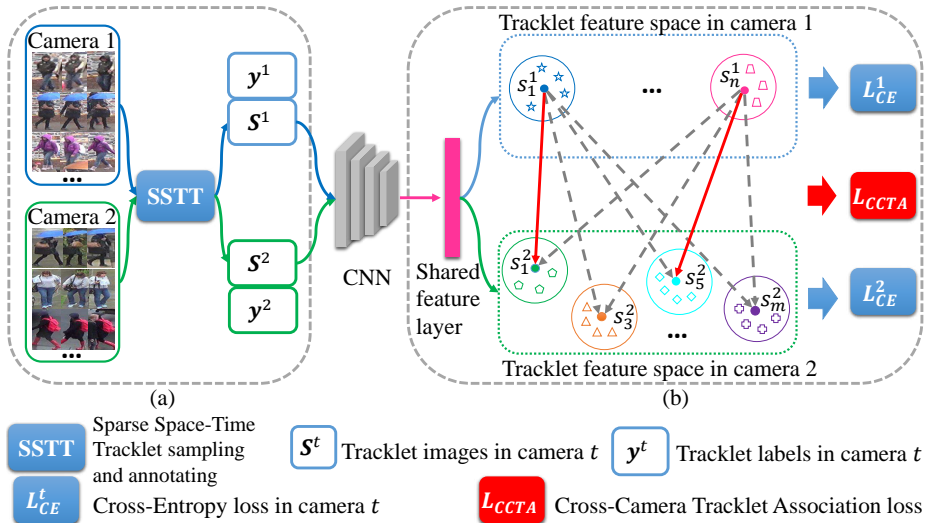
Camera 1

...

Camera 2

...

SSTT

$\boldsymbol{y}^1$

$\boldsymbol{S}^1$

$\boldsymbol{S}^2$

$\boldsymbol{y}^2$

CNN

Shared feature layer

(a)

Tracklet feature space in camera 1

$s_1^1$

...

$s_n^1$

$L_{CE}^1$

$L_{CCTA}$

$s_1^2$

$s_5^2$

$s_m^2$

$s_3^2$

...

$L_{CE}^2$

Tracklet feature space in camera 2

(b)

SSTT Sparse Space-Time Tracklet sampling and annotating

$\boldsymbol{S}^t$ Tracklet images in camera $t$

$\boldsymbol{y}^t$ Tracklet labels in camera $t$

$L_{CE}^t$ Cross-Entropy loss in camera $t$

$L_{CCTA}$ Cross-Camera Tracklet Association loss